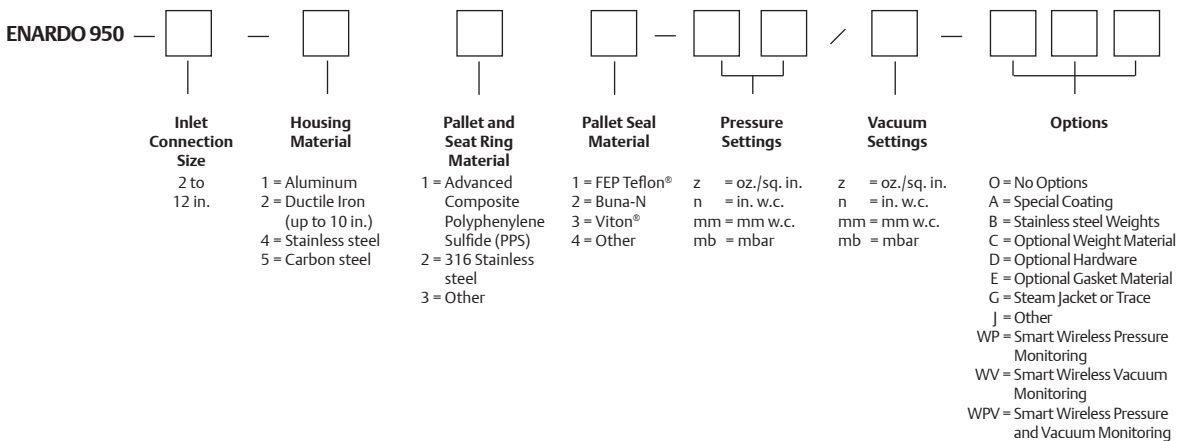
ENARDO 950 — — — / —

Inlet Connection Size
2 to 12 in.

Housing Material
1 = Aluminum
2 = Ductile Iron (up to 10 in.)
4 = Stainless steel
5 = Carbon steel

Pallet and Seat Ring Material
1 = Advanced Composite Polyphenylene Sulfide (PPS)
2 = 316 Stainless steel
3 = Other

Pallet Seal Material
1 = FEP Teflon®
2 = Buna-N
3 = Viton®
4 = Other

Pressure Settings
z = oz./sq. in.
n = in. w.c.
mm = mm w.c.
mb = mbar

Vacuum Settings
z = oz./sq. in.
n = in. w.c.
mm = mm w.c.
mb = mbar

Options
O = No Options
A = Special Coating
B = Stainless steel Weights
C = Optional Weight Material
D = Optional Hardware
E = Optional Gasket Material
G = Steam Jacket or Trace
J = Other
WP = Smart Wireless Pressure Monitoring
WV = Smart Wireless Vacuum Monitoring
WPV = Smart Wireless Pressure and Vacuum Monitoring